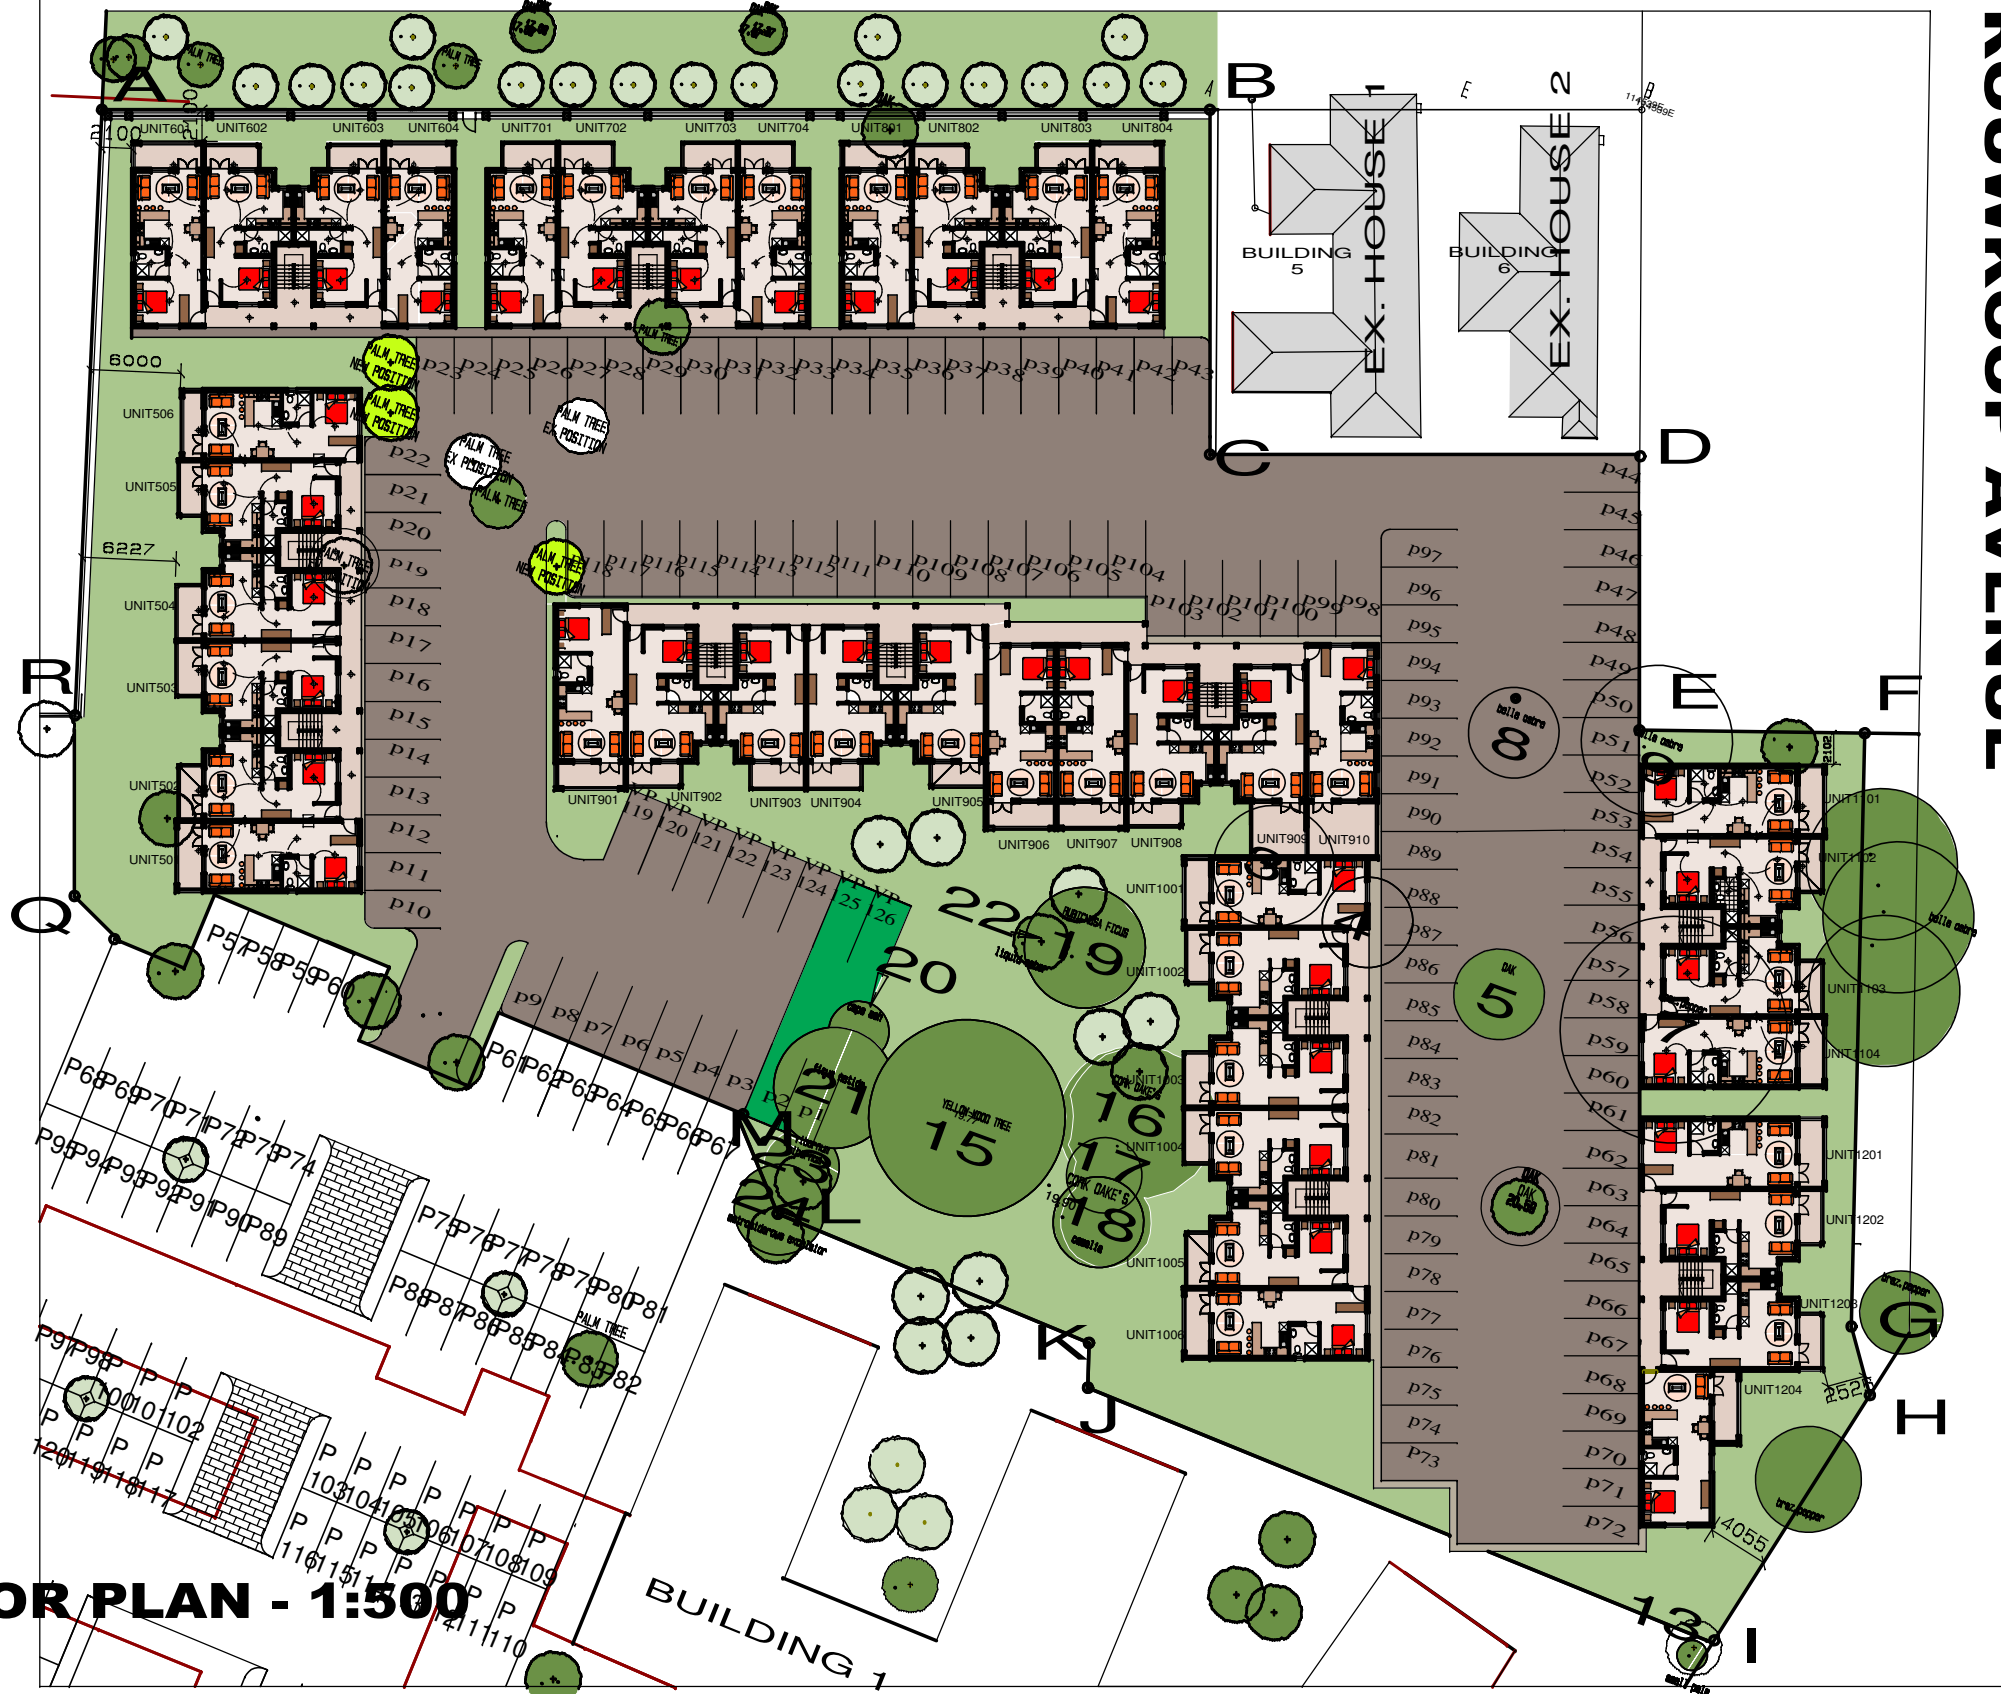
A
B
C
D
E
F
G
H
I
J
K
L
M
Q
R

UNIT601 UNIT602 UNIT603 UNIT604 UNIT701 UNIT702 UNIT703 UNIT704 UNIT801 UNIT802 UNIT803 UNIT804

BUILDING 5
EX. HOUSE 1
BUILDING 6
EX. HOUSE 2

ROOIKROOP AVENUE

6000
6227
2100

UNIT506
UNIT505
UNIT504
UNIT503
UNIT502
UNIT501

PALM TREE NEW POSITION
PALM TREE NEW POSITION
PALM TREE EX POSITION
PALM TREE EX POSITION
PALM TREE
PALM TREE NEW POSITION

P23 P24 P25 P26 P27 P28 P29 P30 P31 P32 P33 P34 P35 P36 P37 P38 P39 P40 P41 P42 P43
P22 P21 P20 P19 P18 P17 P16 P15 P14 P13 P12 P11 P10
P118 P117 P116 P115 P114 P113 P112 P111 P110 P109 P108 P107 P106 P105 P104
P103 P102 P101 P100 P99 P98
P44 P45 P46 P47 P48 P49 P50 P51 P52 P53 P54 P55 P56 P57 P58 P59 P60 P61 P62 P63 P64 P65 P66 P67 P68 P69 P70 P71 P72
P97 P96 P95 P94 P93 P92 P91 P90 P89 P88 P87 P86 P85 P84 P83 P82 P81 P80 P79 P78 P77 P76 P75 P74 P73

UNIT901 UNIT902 UNIT903 UNIT904 UNIT905 UNIT906 UNIT907 UNIT908 UNIT909 UNIT910
UNIT1001 UNIT1002 UNIT1003 UNIT1004 UNIT1005 UNIT1006
UNIT1101 UNIT1102 UNIT1103 UNIT1104
UNIT1201 UNIT1202 UNIT1203 UNIT1204

VP19 VP20 VP21 VP22 VP23 VP24 VP25 VP26
P9 P8 P7 P6 P5 P4 P3 P2 P1
P57 P58 P59 P60
P61 P62 P63 P64 P65 P66 P67
P68 P69 P70 P71 P72 P73 P74
P95 P94 P93 P92 P91 P90 P89
P75 P76 P77 P78 P79 P80 P81
P88 P87 P86 P85 P84 P83 P82
P97 P98 P P P 100 101 102
P P P P 120 119 118 117
P P P P P P P P 103 104 105 106 107 108 109
P P P P P 116 115 114
P P 111 110

PALM TREE
OAK
OAK
bella ombra
bella ombra
brazil pepper
brazil pepper
CORK OAKS
YELLOW-WOOD TREE
liquidambar
camellia

1 2 3 4 5 7 8 9 13 15 16 17 18 19 20 21 22 23 24

2102
2525
4055

BUILDING 1

OR PLAN - 1:500